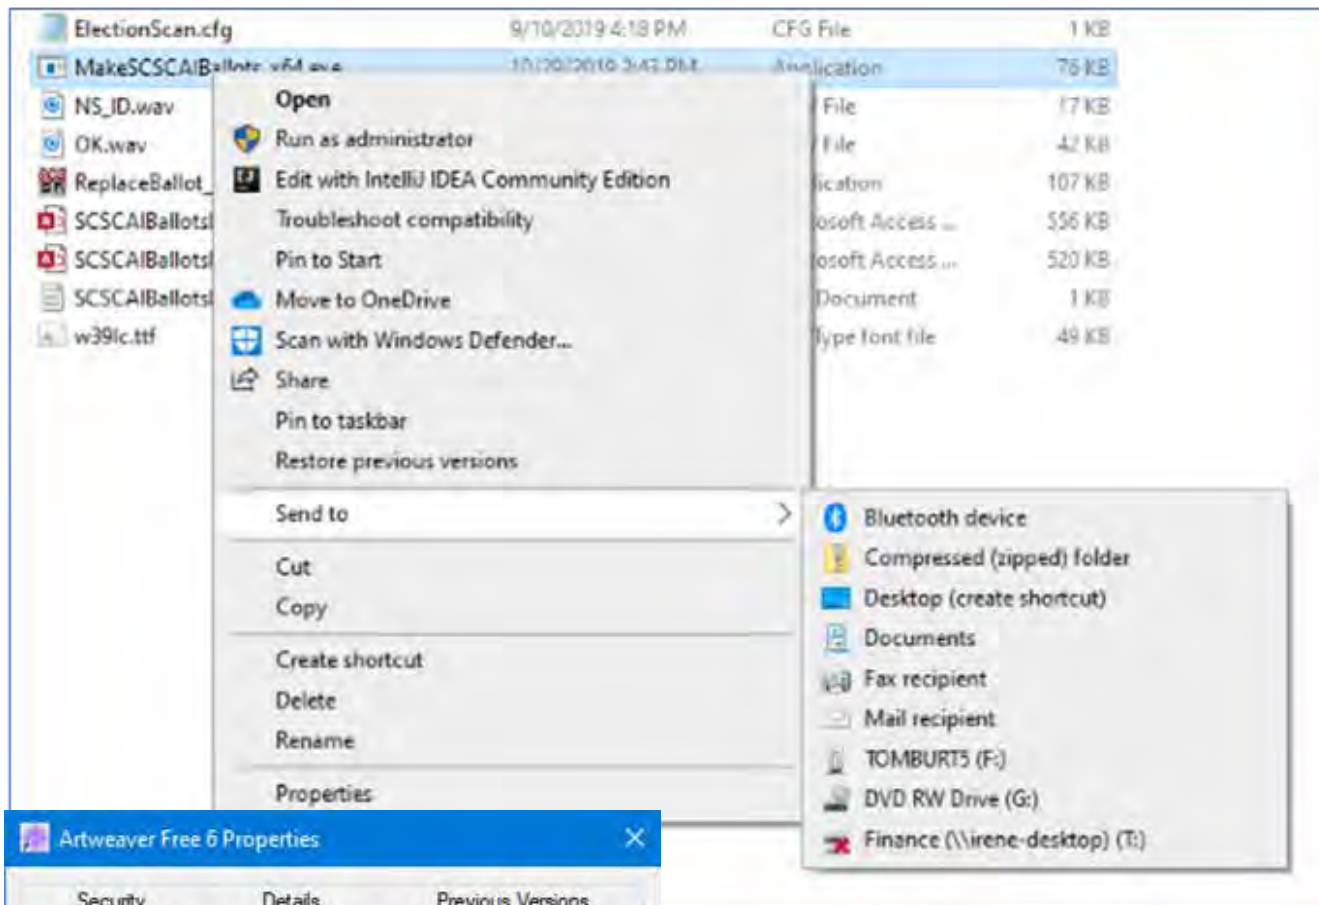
ElectionScan.cfg 9/10/2019 4:18 PM CFG File 1 KB
MakeSCSCAIBallots_x64.exe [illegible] Application 76 KB
NS_ID.wav File 17 KB
OK.wav File 42 KB
ReplaceBallot_ ication 107 KB
SCSCAIBallots osoft Access ... 556 KB
SCSCAIBallots osoft Access ... 520 KB
SCSCAIBallots Document 1 KB
w39lc.ttf Type font file 49 KB

Open
Run as administrator
Edit with IntelliJ IDEA Community Edition
Troubleshoot compatibility
Pin to Start
Move to OneDrive
Scan with Windows Defender...
Share
Pin to taskbar
Restore previous versions
Send to
Cut
Copy
Create shortcut
Delete
Rename
Properties

Bluetooth device
Compressed (zipped) folder
Desktop (create shortcut)
Documents
Fax recipient
Mail recipient
TOMBURT5 (F:)
DVD RW Drive (G:)
Finance (\\irene-desktop) (T:)

Artweaver Free 6 Properties
Security Details Previous Versions